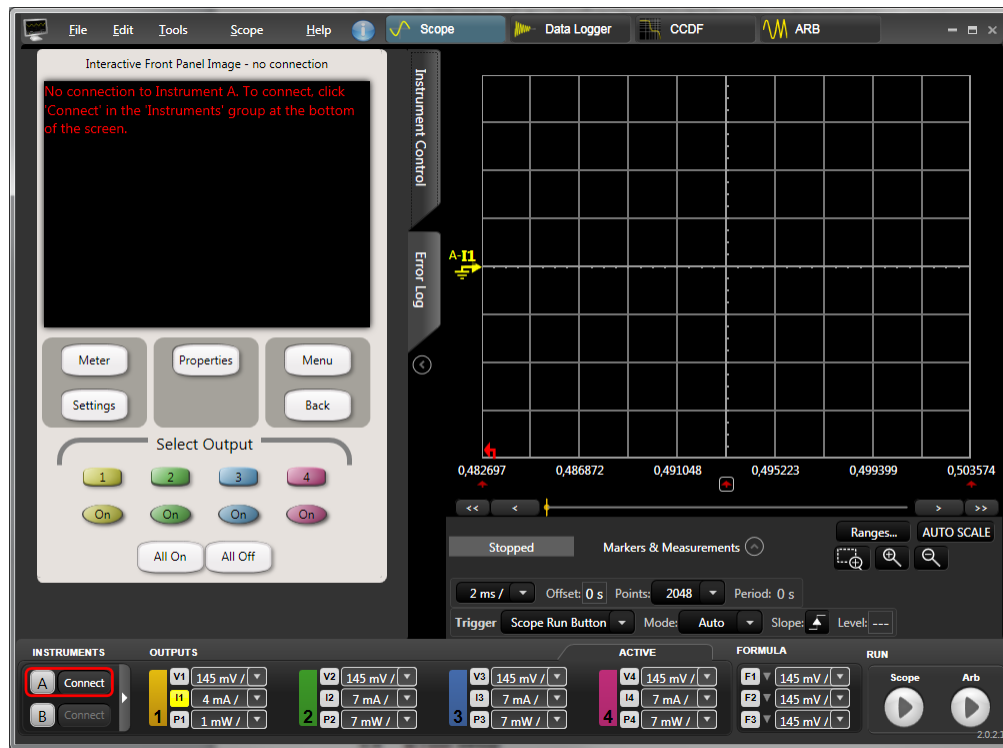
File Edit Tools Scope Help Scope Data Logger CCDF ARB

Interactive Front Panel Image - no connection

No connection to Instrument A. To connect, click 'Connect' in the 'Instruments' group at the bottom of the screen.

Meter Properties Menu
Settings Back

Select Output
1 2 3 4
On On On On
All On All Off

Instrument Control
Error Log

A-I1

0,482697 0,486872 0,491048 0,495223 0,499399 0,503574

<< < > >>

Stopped Markers & Measurements Ranges... AUTO SCALE

2 ms / Offset: 0 s Points: 2048 Period: 0 s
Trigger Scope Run Button Mode: Auto Slope: Level: ---

INSTRUMENTS
A Connect
B Connect

OUTPUTS
1 V1 145 mV / I1 4 mA / P1 1 mW /
2 V2 145 mV / I2 7 mA / P2 7 mW /
3 V3 145 mV / I3 7 mA / P3 7 mW /
ACTIVE
4 V4 145 mV / I4 7 mA / P4 7 mW /
FORMULA
F1 145 mV /
F2 145 mV /
F3 145 mV /
RUN
Scope Arb
2.0.2.1